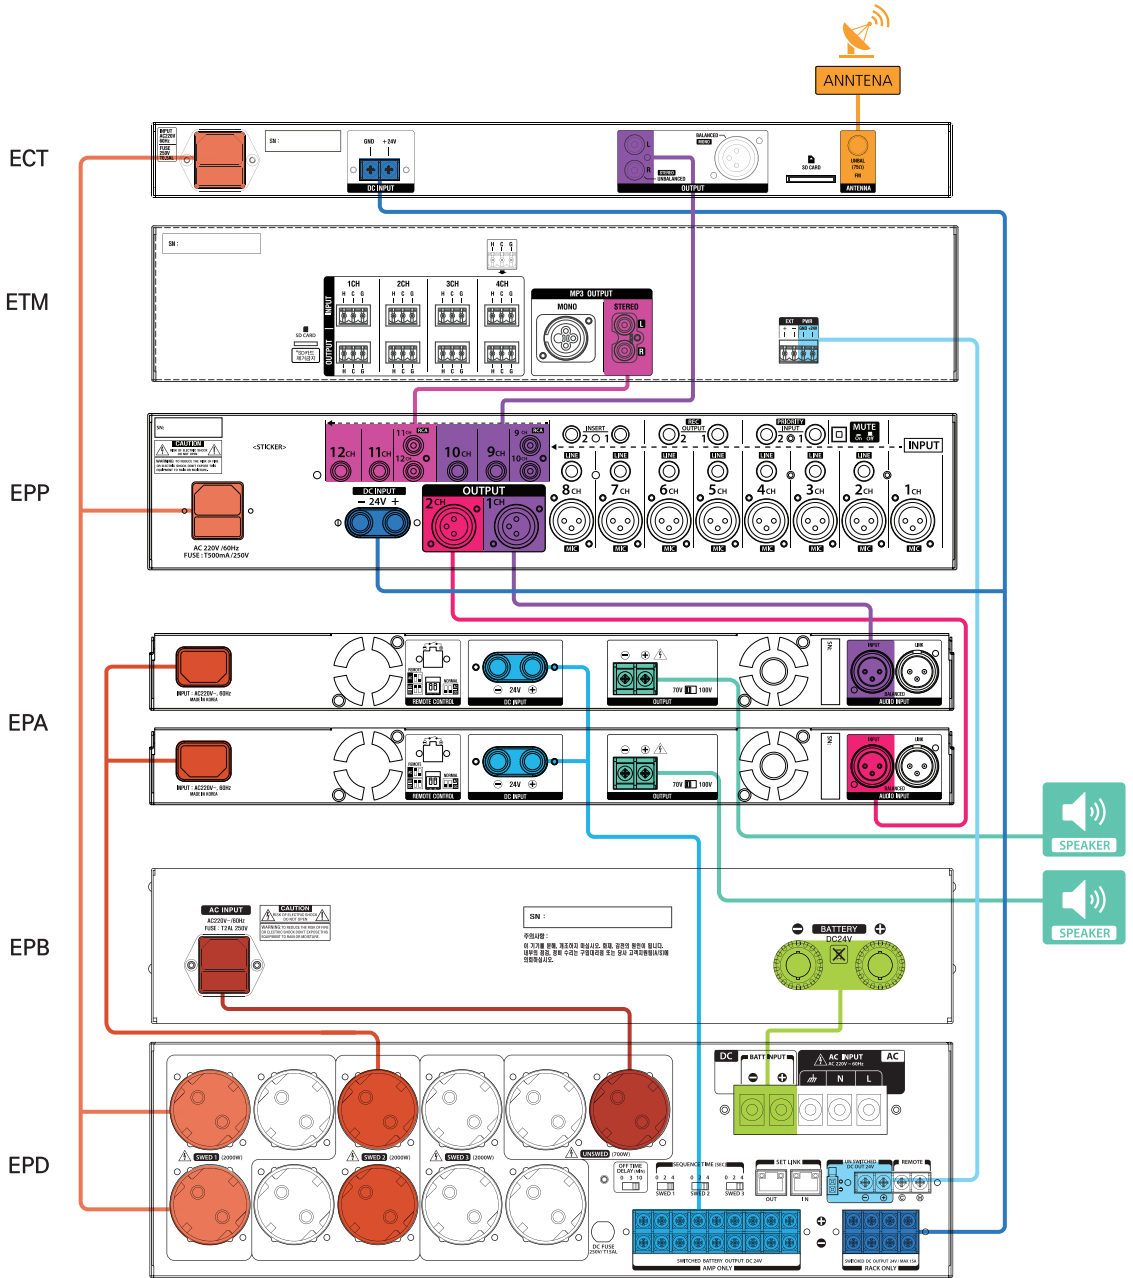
ANNTENA

ECT

SN :

GND +24V

DC INPUT

BALANCED MONO

L

R

STEREO UNBALANCED

OUTPUT

SD CARD

UNBAL (75Ω) FM

ANTENNA

ETM

SN :

1CH H C G

2CH H C G

3CH H C G

4CH H C G

INPUT

OUTPUT

SD CARD

MP3 OUTPUT

MONO

STEREO

L

R

EXT PWR

EPP

SN:

CAUTION

<STICKER>

12CH

11CH

10CH

9CH

DC INPUT

− 24V +

OUTPUT

2CH

1CH

AC 220V /60Hz FUSE : T500mA/250V

INSERT

REC OUTPUT

PRIORITY INPUT

MUTE

INPUT

LINE

8CH

7CH

6CH

5CH

4CH

3CH

2CH

1CH

MIC

EPA

INPUT : AC220V~, 60Hz

REMOTE CONTROL

24V

DC INPUT

70V 100V

OUTPUT

INPUT

LINK

BALANCED

AUDIO INPUT

SPEAKER

SPEAKER

EPB

AC INPUT

AC220V~/60Hz FUSE : T2AL 250V

CAUTION

SN :

BATTERY DC24V

EPD

DC

BATT INPUT

AC INPUT

AC

N L

SWED 1 (2000W)

SWED 2 (2000W)

SWED 3 (2000W)

UNSWED (700W)

OFF TIME DELAY

SEQUENCE TIME (SEC)

SWED 1

SWED 2

SWED 3

SET LINK

OUT

IN

UNSWITCHED DC OUT 24V

REMOTE

DC FUSE

SWITCHED BATTERY OUTPUT DC 24V AMP ONLY

SWITCHED DC OUTPUT 24V RACK ONLY